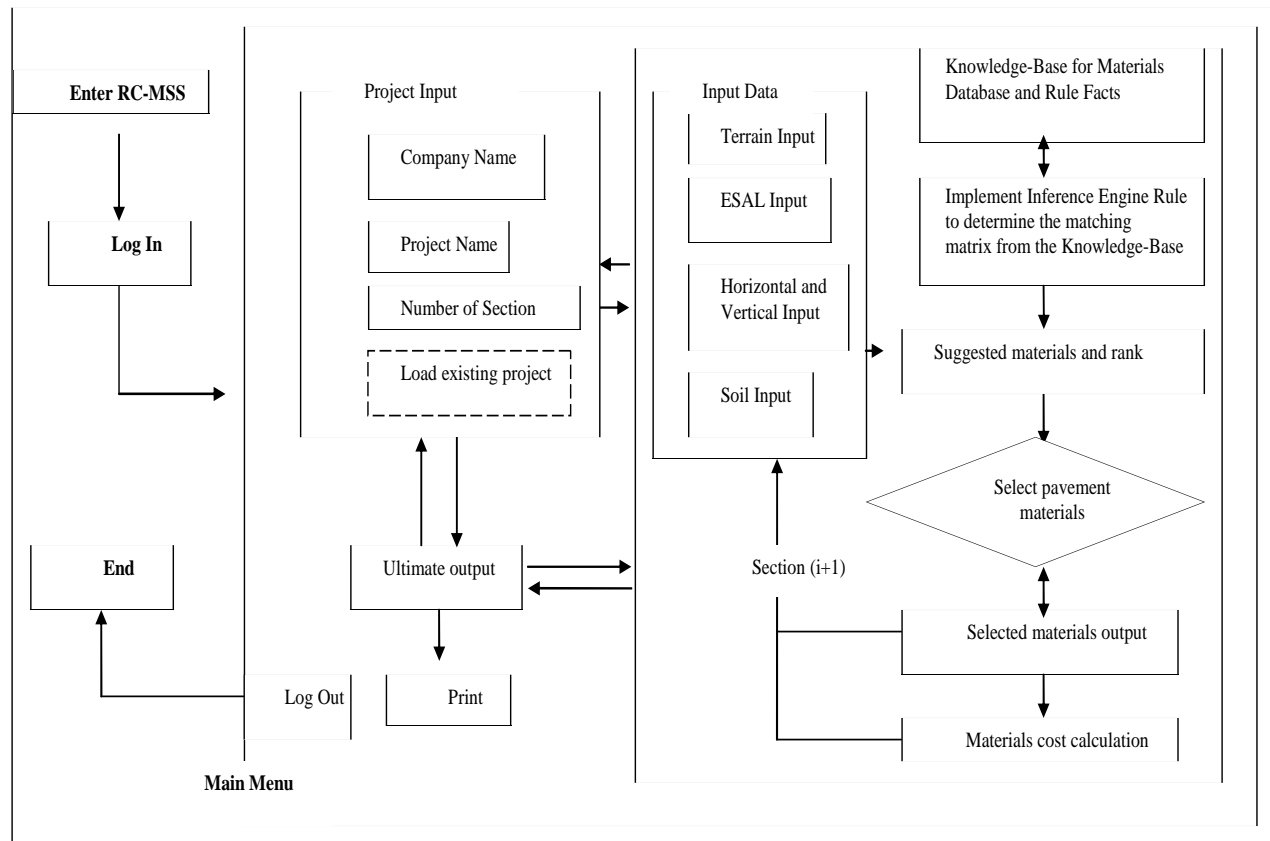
Enter RC-MSS

Log In

End

Project Input

Company Name

Project Name

Number of Section

Load existing project

Ultimate output

Print

Log Out

Main Menu

Input Data

Terrain Input

ESAL Input

Horizontal and Vertical Input

Soil Input

Section (i+1)

Knowledge-Base for Materials Database and Rule Facts

Implement Inference Engine Rule to determine the matching matrix from the Knowledge-Base

Suggested materials and rank

Select pavement materials

Selected materials output

Materials cost calculation